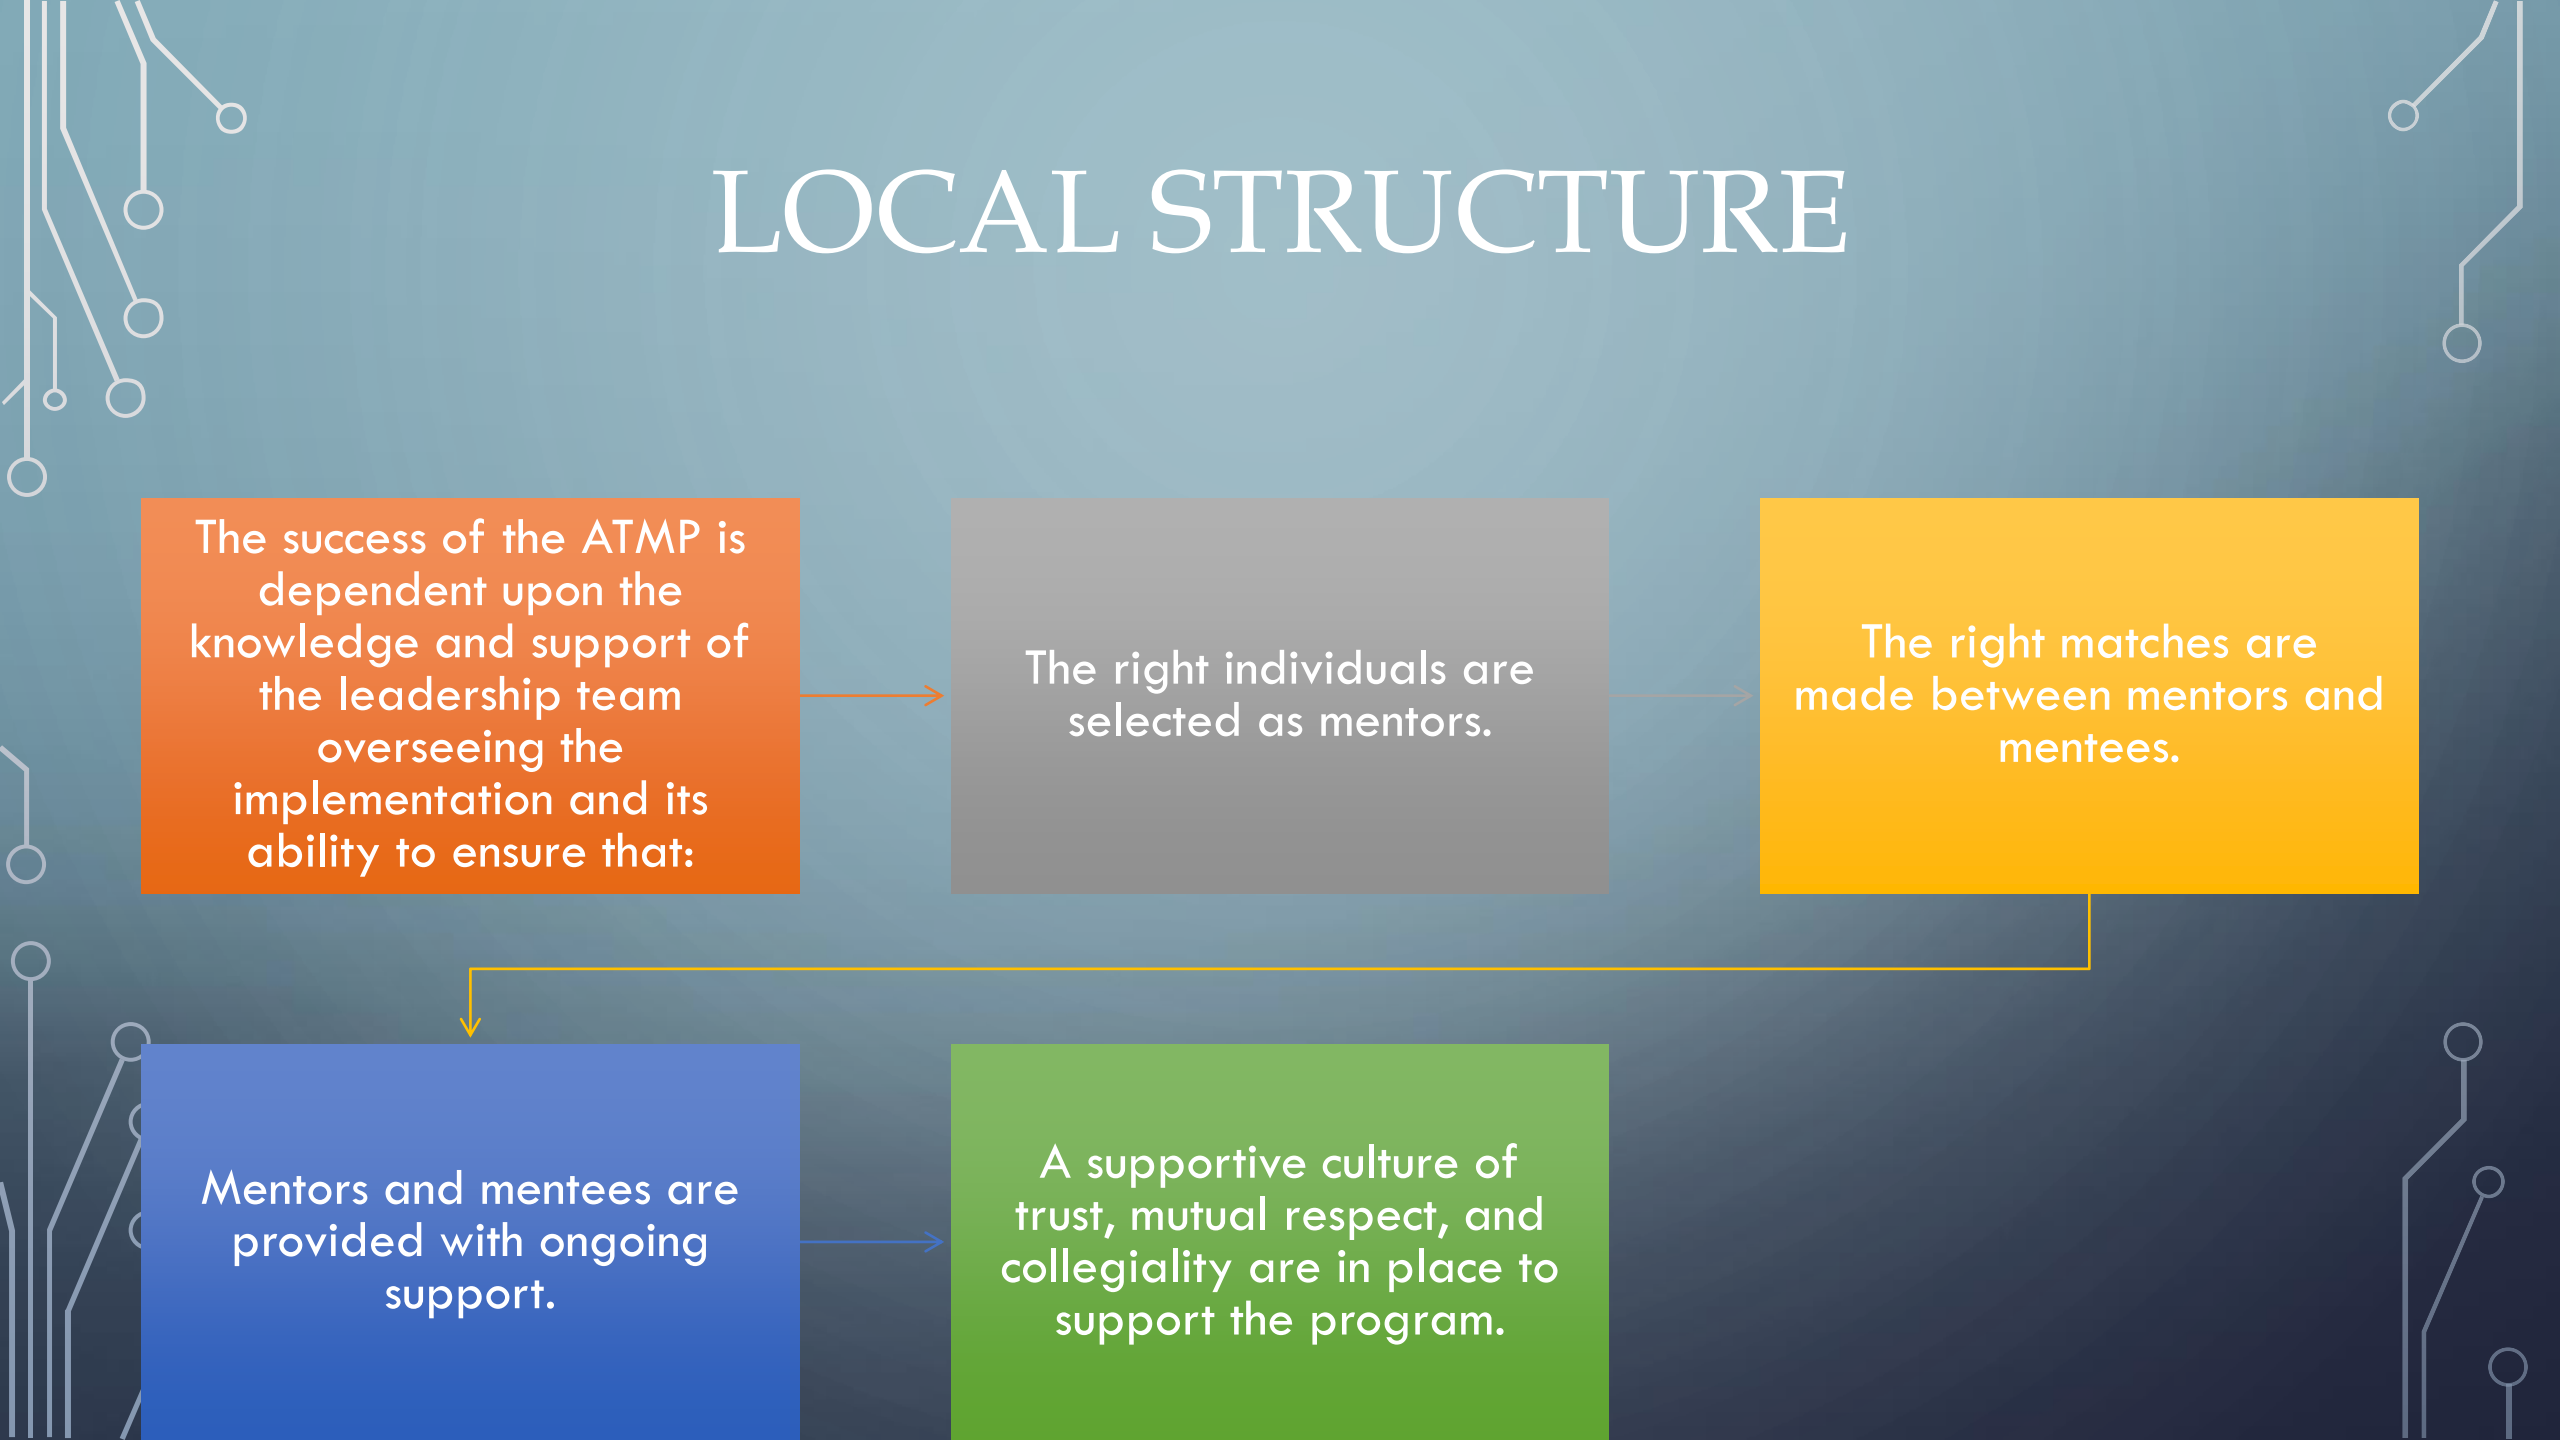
LOCAL STRUCTURE

The success of the ATMP is dependent upon the knowledge and support of the leadership team overseeing the implementation and its ability to ensure that:

The right individuals are selected as mentors.

The right matches are made between mentors and mentees.

Mentors and mentees are provided with ongoing support.

A supportive culture of trust, mutual respect, and collegiality are in place to support the program.